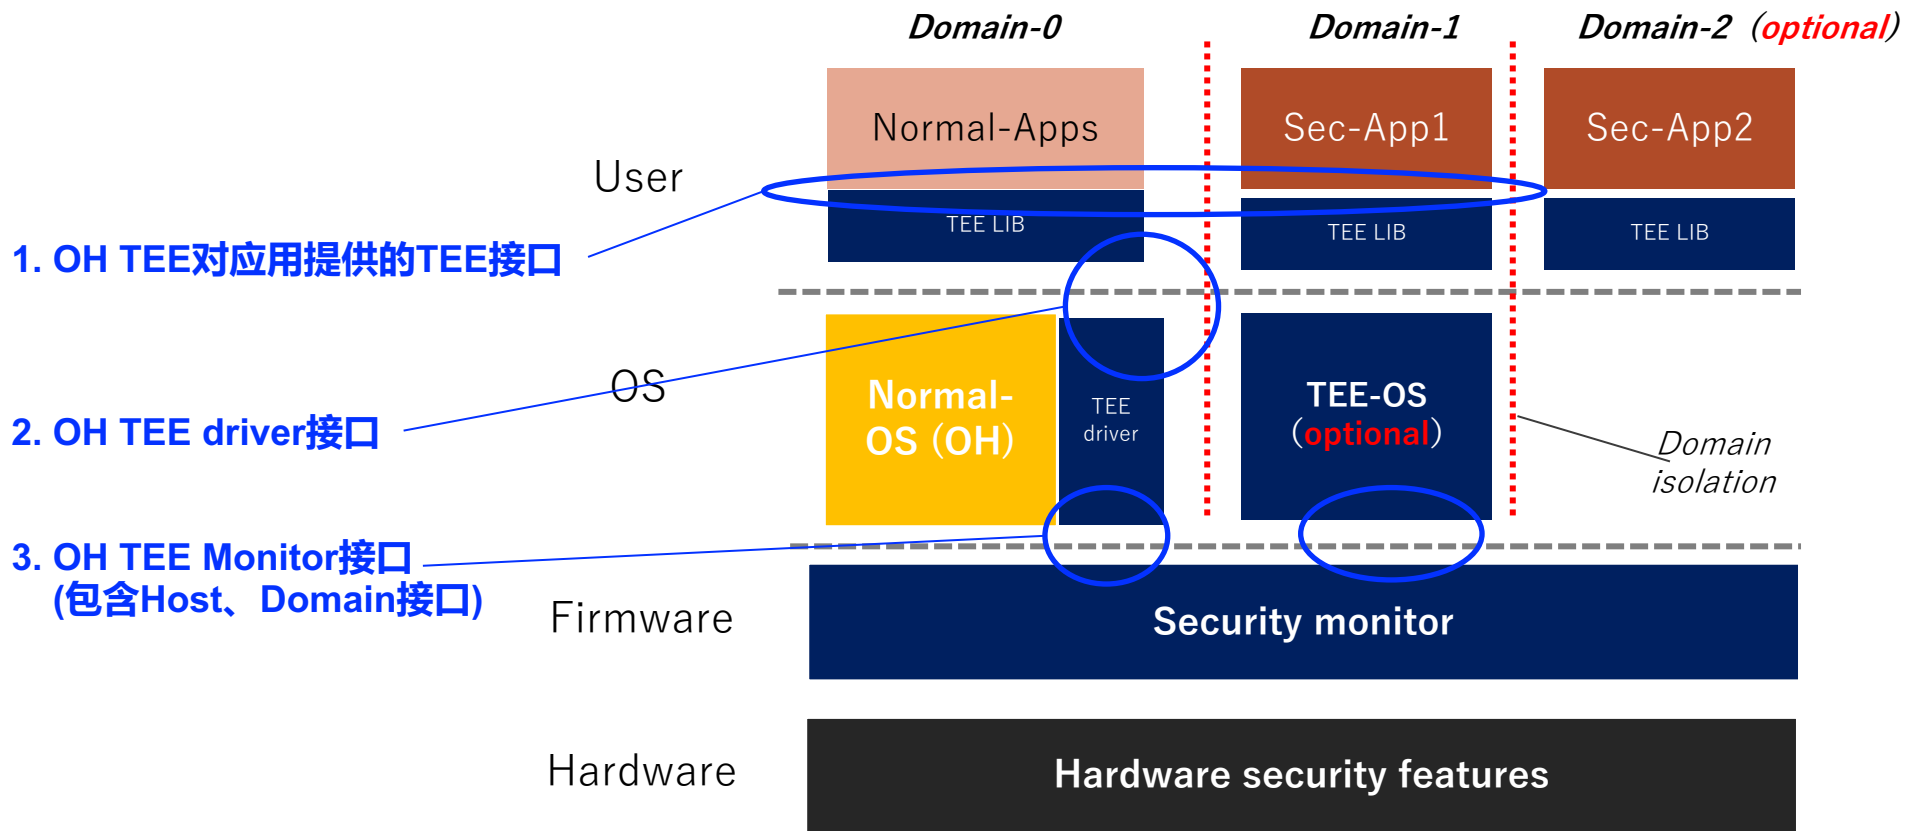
Domain-0
Domain-1
Domain-2 (optional)

Normal-Apps
Sec-App1
Sec-App2

User

TEE LIB
TEE LIB
TEE LIB

1. OH TEE对应用提供的TEE接口

OS

Normal-OS (OH)
TEE driver
TEE-OS (optional)

2. OH TEE driver接口

Domain isolation

3. OH TEE Monitor接口 (包含Host、Domain接口)

Firmware
Security monitor

Hardware
Hardware security features